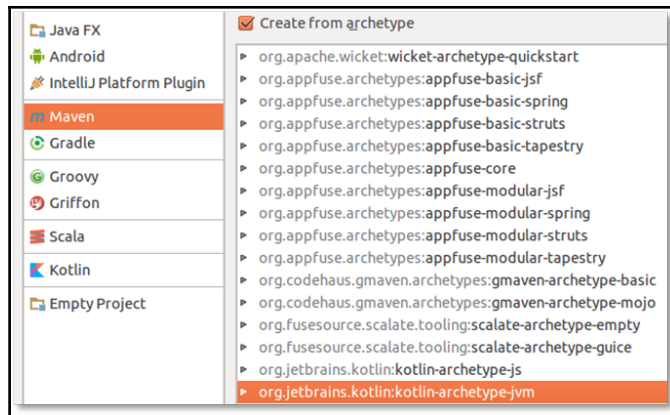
Java FX
Android
IntelliJ Platform Plugin
Maven
Gradle
Groovy
Griffon
Scala
Kotlin
Empty Project

Create from archetype

org.apache.wicket:wicket-archetype-quickstart
org.appfuse.archetypes:appfuse-basic-jsf
org.appfuse.archetypes:appfuse-basic-spring
org.appfuse.archetypes:appfuse-basic-struts
org.appfuse.archetypes:appfuse-basic-tapestry
org.appfuse.archetypes:appfuse-core
org.appfuse.archetypes:appfuse-modular-jsf
org.appfuse.archetypes:appfuse-modular-spring
org.appfuse.archetypes:appfuse-modular-struts
org.appfuse.archetypes:appfuse-modular-tapestry
org.codehaus.gmaven.archetypes:gmaven-archetype-basic
org.codehaus.gmaven.archetypes:gmaven-archetype-mojo
org.fusesource.scalate.tooling:scalate-archetype-empty
org.fusesource.scalate.tooling:scalate-archetype-guice
org.jetbrains.kotlin:kotlin-archetype-js
org.jetbrains.kotlin:kotlin-archetype-jvm